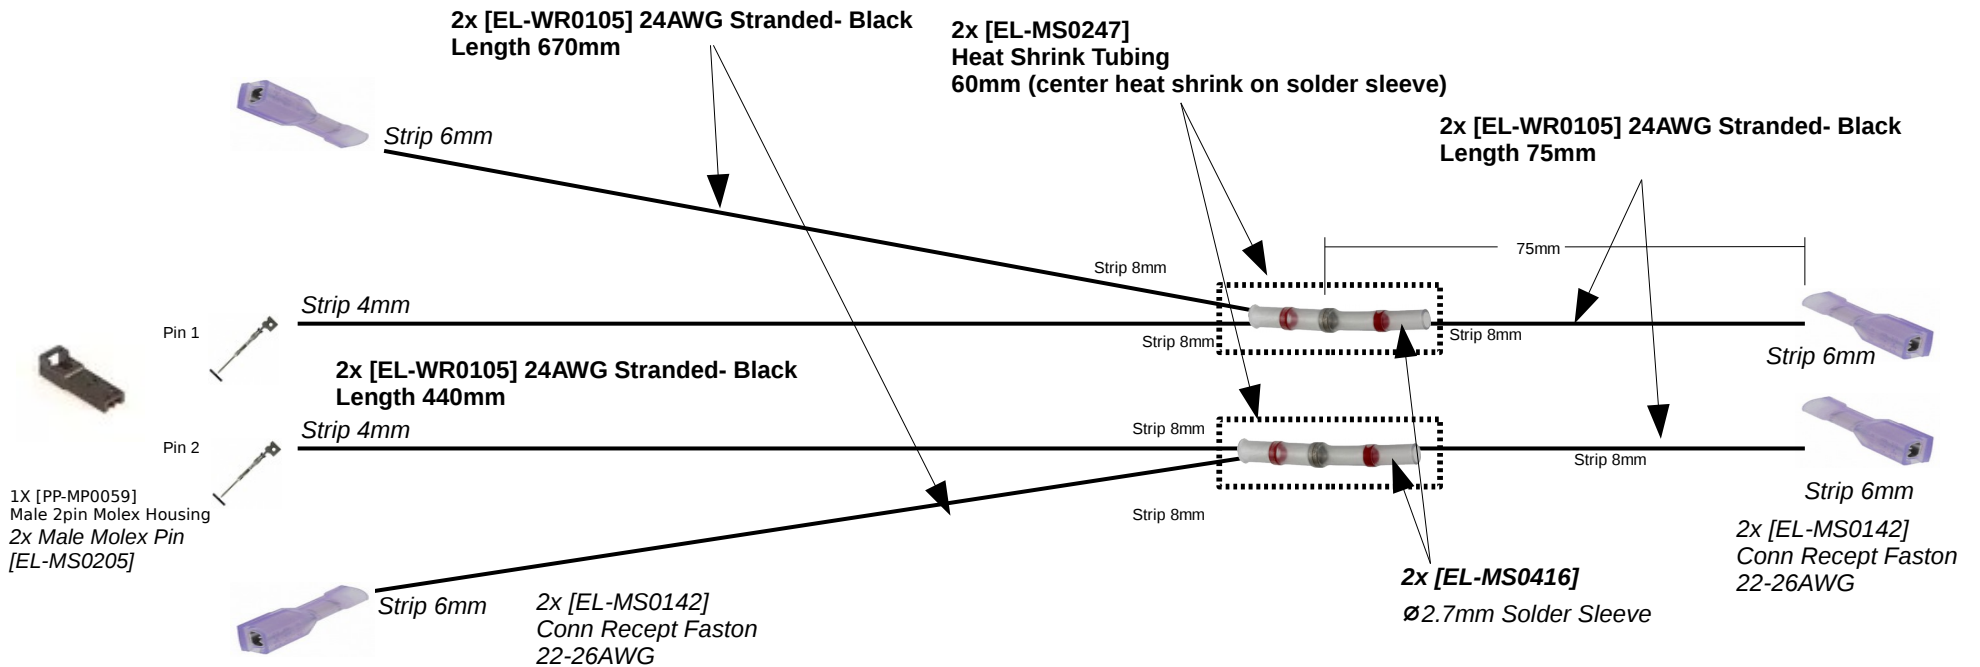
2x [EL-WR0105] 24AWG Stranded- Black
Length 670mm

2x [EL-MS0247]
Heat Shrink Tubing
60mm (center heat shrink on solder sleeve)

2x [EL-WR0105] 24AWG Stranded- Black
Length 75mm

Strip 6mm

75mm

Strip 8mm

Strip 4mm

Pin 1

Strip 8mm

Strip 8mm

Strip 6mm

2x [EL-WR0105] 24AWG Stranded- Black
Length 440mm

Strip 4mm

Strip 8mm

Pin 2

Strip 8mm

1X [PP-MP0059]
Male 2pin Molex Housing
2x Male Molex Pin
[EL-MS0205]

Strip 8mm

Strip 6mm

2x [EL-MS0142]
Conn Recept Faston
22-26AWG

2x [EL-MS0416]
ø2.7mm Solder Sleeve

Strip 6mm

2x [EL-MS0142]
Conn Recept Faston
22-26AWG